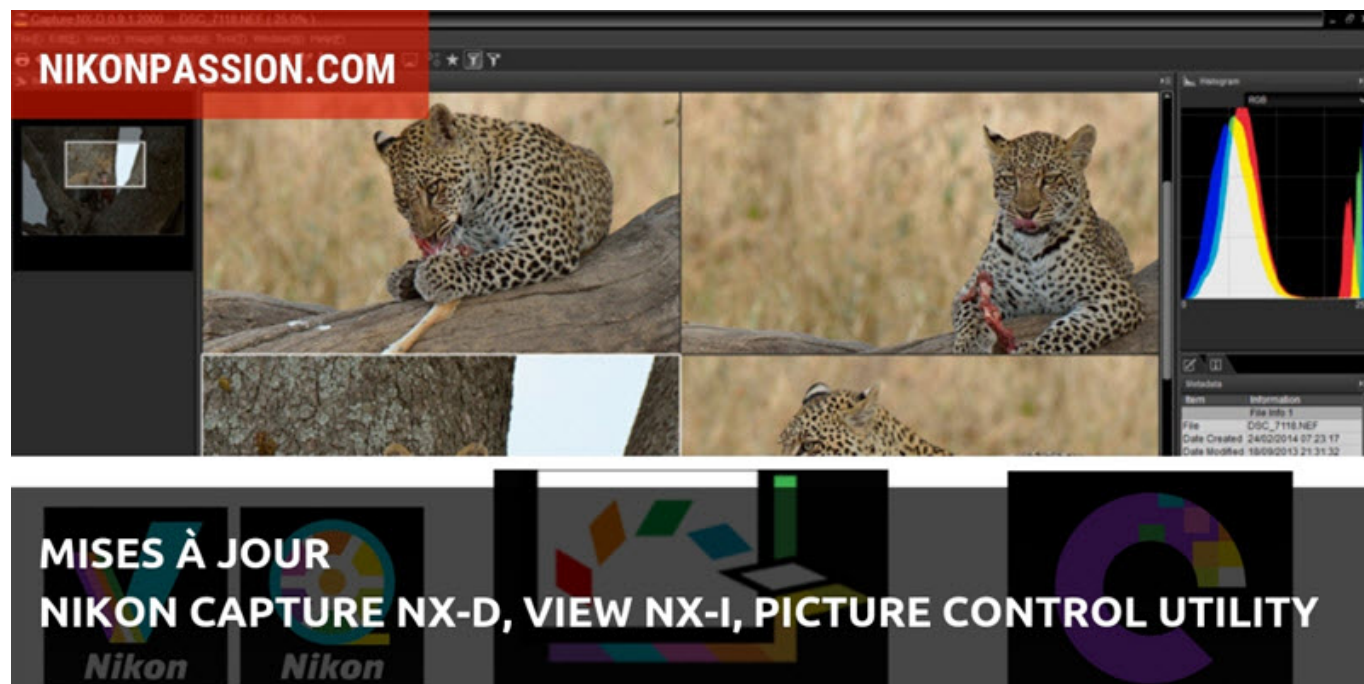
Capture NX-D 0.9.1.2000 - DSC_7118.NEF (25.0%)

NIKONPASSION.COM

Histogram

RGB

Metadata

Item | Information

File Info 1

File DSC_7118.NEF

Date Created 24/02/2014 07:23:17

Date Modified 18/09/2013 21:31:32

MISES À JOUR
NIKON CAPTURE NX-D, VIEW NX-I, PICTURE CONTROL UTILITY

Nikon

Nikon